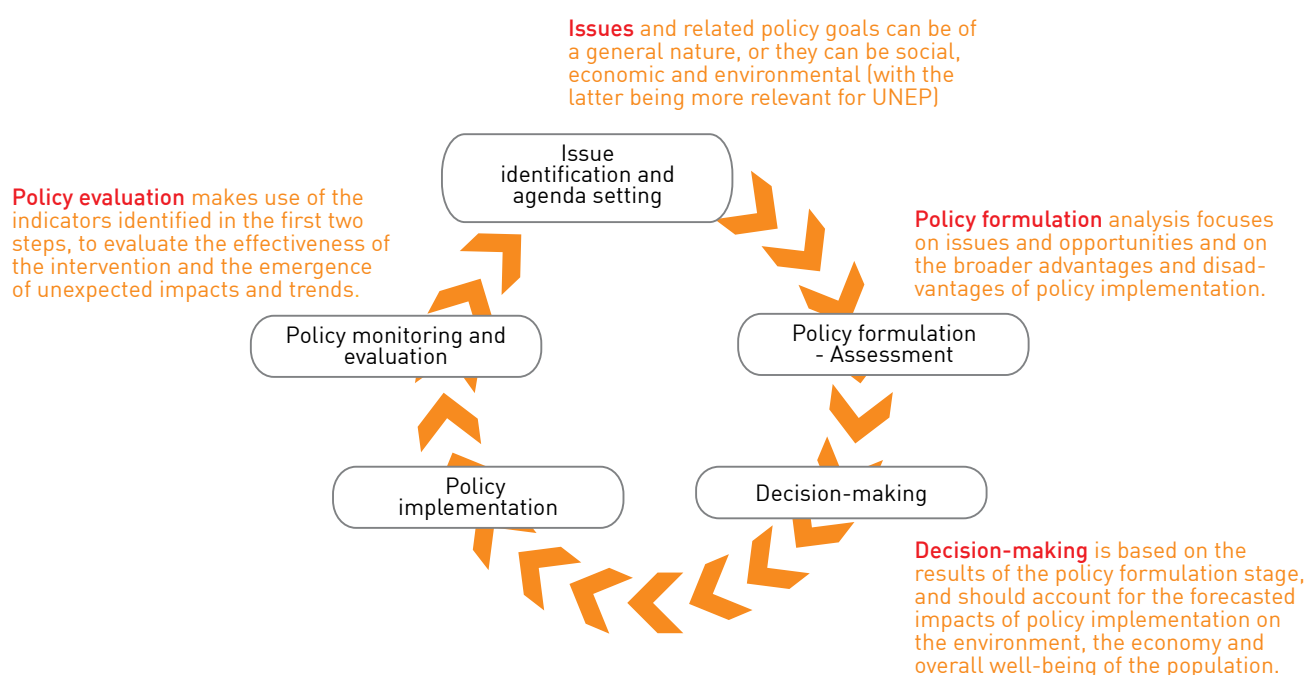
Issues and related policy goals can be of a general nature, or they can be social, economic and environmental (with the latter being more relevant for UNEP)

Issue identification and agenda setting

Policy evaluation makes use of the indicators identified in the first two steps, to evaluate the effectiveness of the intervention and the emergence of unexpected impacts and trends.

Policy formulation analysis focuses on issues and opportunities and on the broader advantages and disadvantages of policy implementation.

Policy monitoring and evaluation

Policy formulation - Assessment

Policy implementation

Decision-making

Decision-making is based on the results of the policy formulation stage, and should account for the forecasted impacts of policy implementation on the environment, the economy and overall well-being of the population.